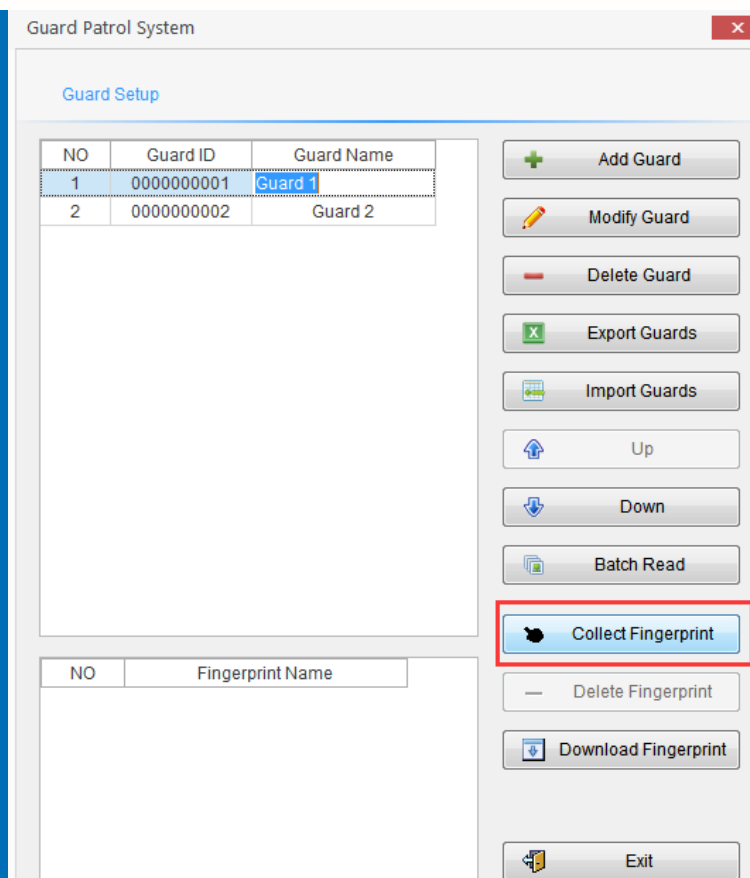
Guard Patrol System

Guard Setup

| NO | Guard ID | Guard Name |
|---|---|---|
| 1 | 0000000001 | Guard 1 |
| 2 | 0000000002 | Guard 2 |

Add Guard
Modify Guard
Delete Guard
Export Guards
Import Guards
Up
Down
Batch Read
Collect Fingerprint
Delete Fingerprint
Download Fingerprint
Exit

| NO | Fingerprint Name |
|---|---|